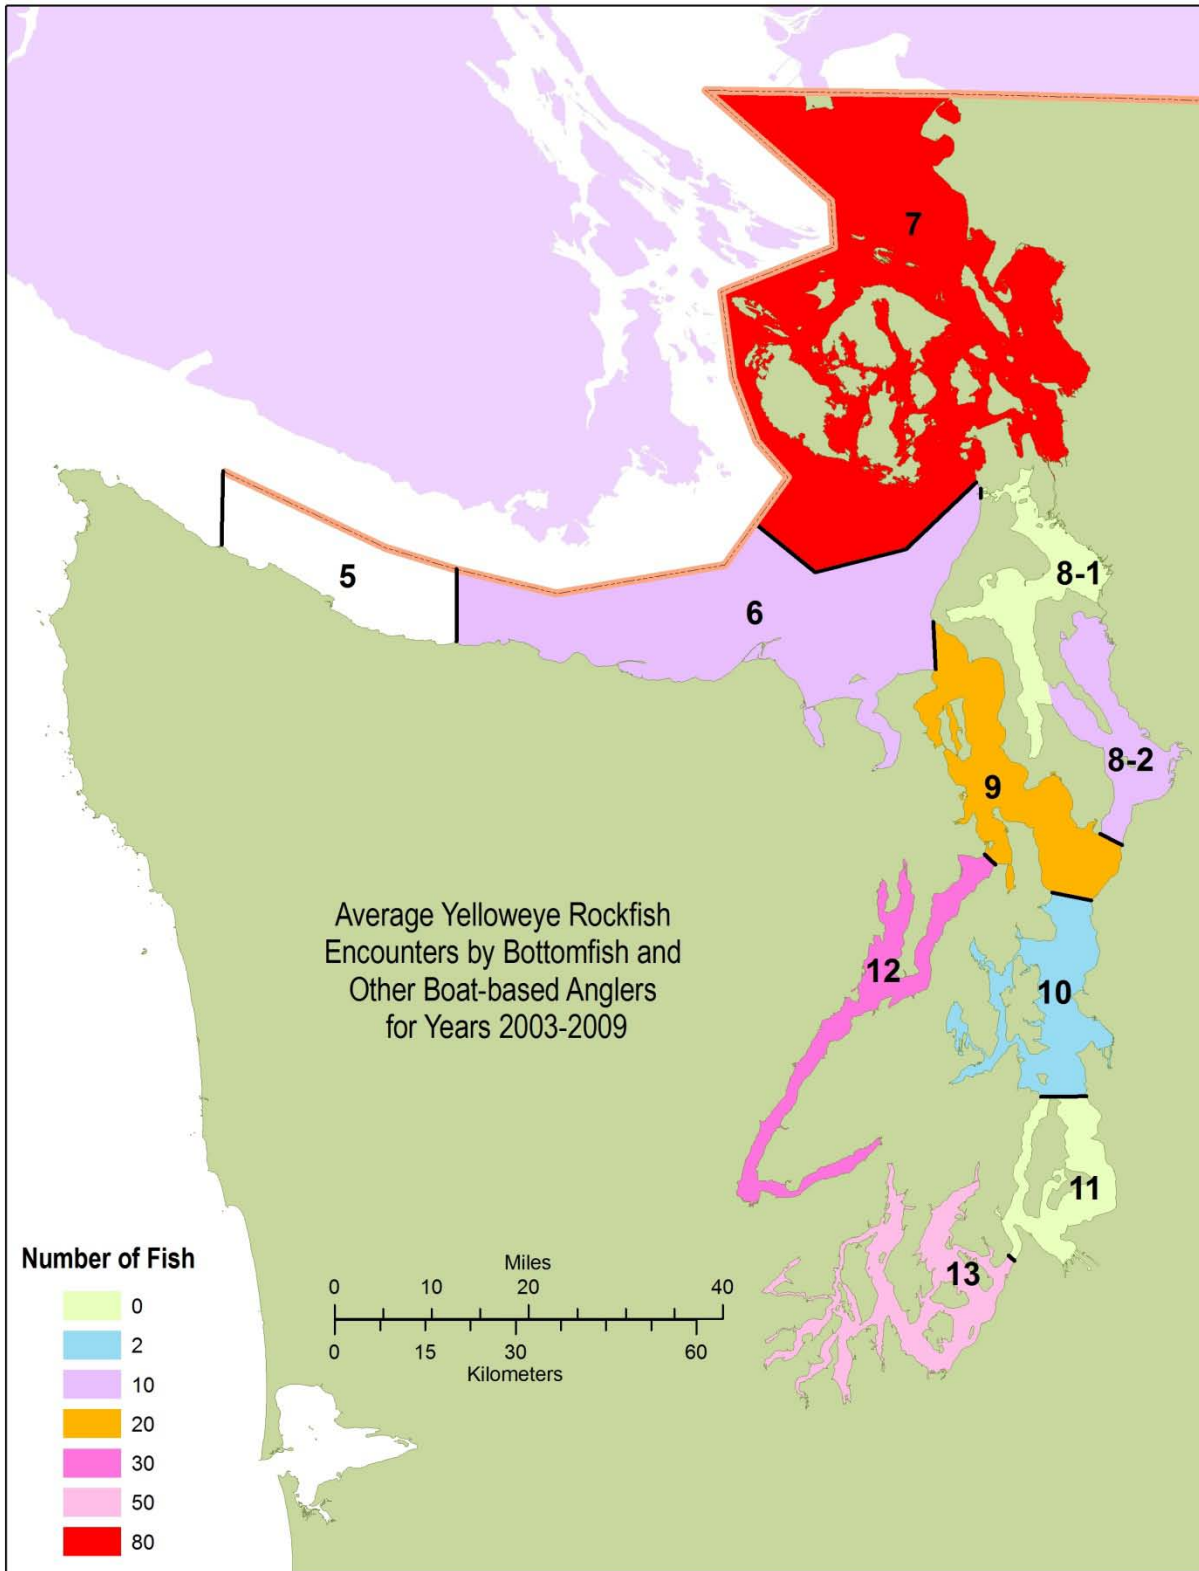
7

5

6

8-1

8-2

9

12

10

11

13

Average Yelloweye Rockfish Encounters by Bottomfish and Other Boat-based Anglers for Years 2003-2009

Number of Fish

0
2
10
20
30
50
80

Miles
0 10 20 40
0 15 30 60
Kilometers